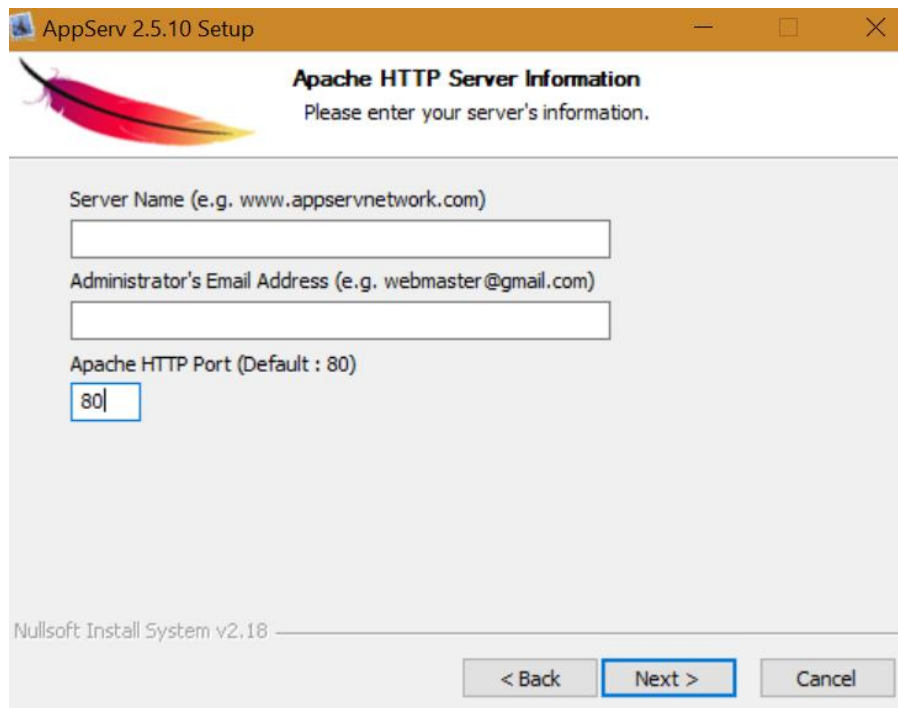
AppServ 2.5.10 Setup

Apache HTTP Server Information
Please enter your server's information.

Server Name (e.g. www.appservnetwork.com)

Administrator's Email Address (e.g. webmaster@gmail.com)

Apache HTTP Port (Default : 80)

80

Nullsoft Install System v2.18

< Back
Next >
Cancel